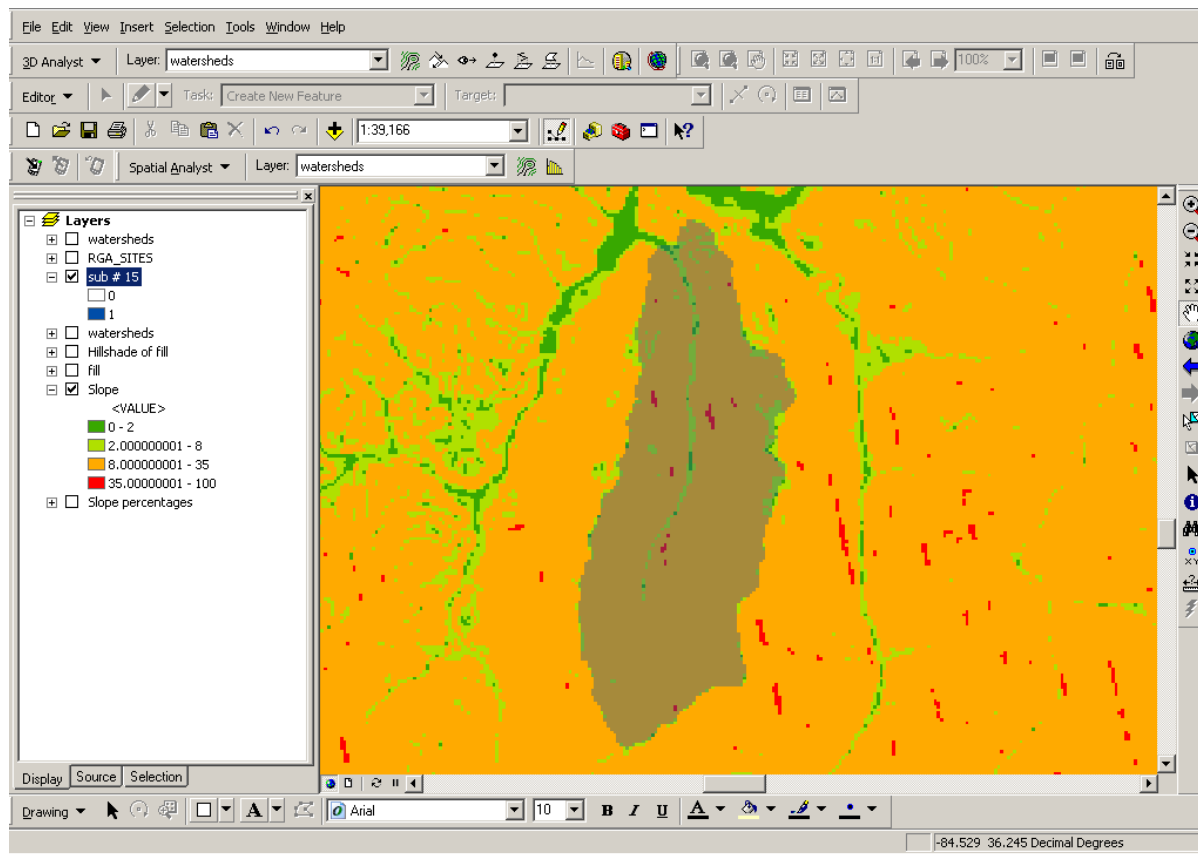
File Edit View Insert Selection Tools Window Help

3D Analyst ▾ Layer: watersheds 100%

Editor ▾ Task: Create New Feature Target:

1:39,166

Spatial Analyst ▾ Layer: watersheds

Layers
watersheds
RGA_SITES
sub # 15
0
1
watersheds
Hillshade of fill
fill
Slope
<VALUE>
0 - 2
2.000000001 - 8
8.000000001 - 35
35.00000001 - 100
Slope percentages

Display Source Selection

Drawing ▾ A Arial 10 B I U A

-84.529 36.245 Decimal Degrees